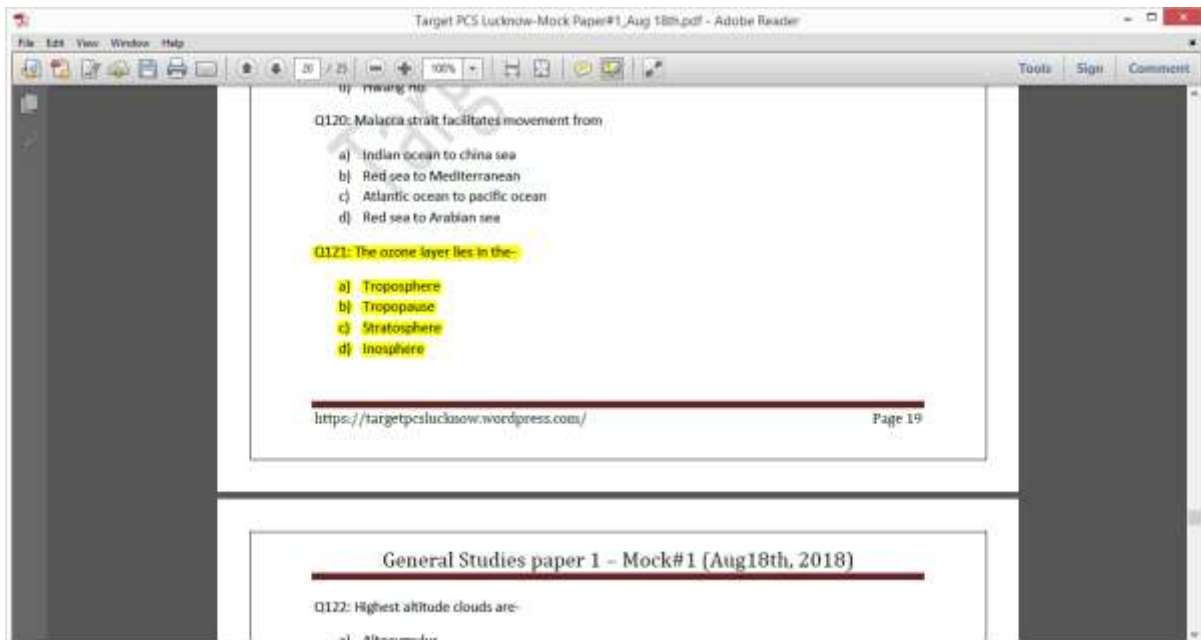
Target PCS Lucknow-Mock Paper#1_Aug 18th.pdf - Adobe Reader

File Edit View Window Help

20 / 25 100%

Tools Sign Comment

d) Hwang Ho

Q120: Malacca strait facilitates movement from

a) Indian ocean to china sea
b) Red sea to Mediterranean
c) Atlantic ocean to pacific ocean
d) Red sea to Arabian sea

Q121: The ozone layer lies in the-

a) Troposphere
b) Tropopause
c) Stratosphere
d) Inosphere

https://targetpcslucknow.wordpress.com/ Page 19

General Studies paper 1 – Mock#1 (Aug18th, 2018)

Q122: Highest altitude clouds are-

a) Altocumulus